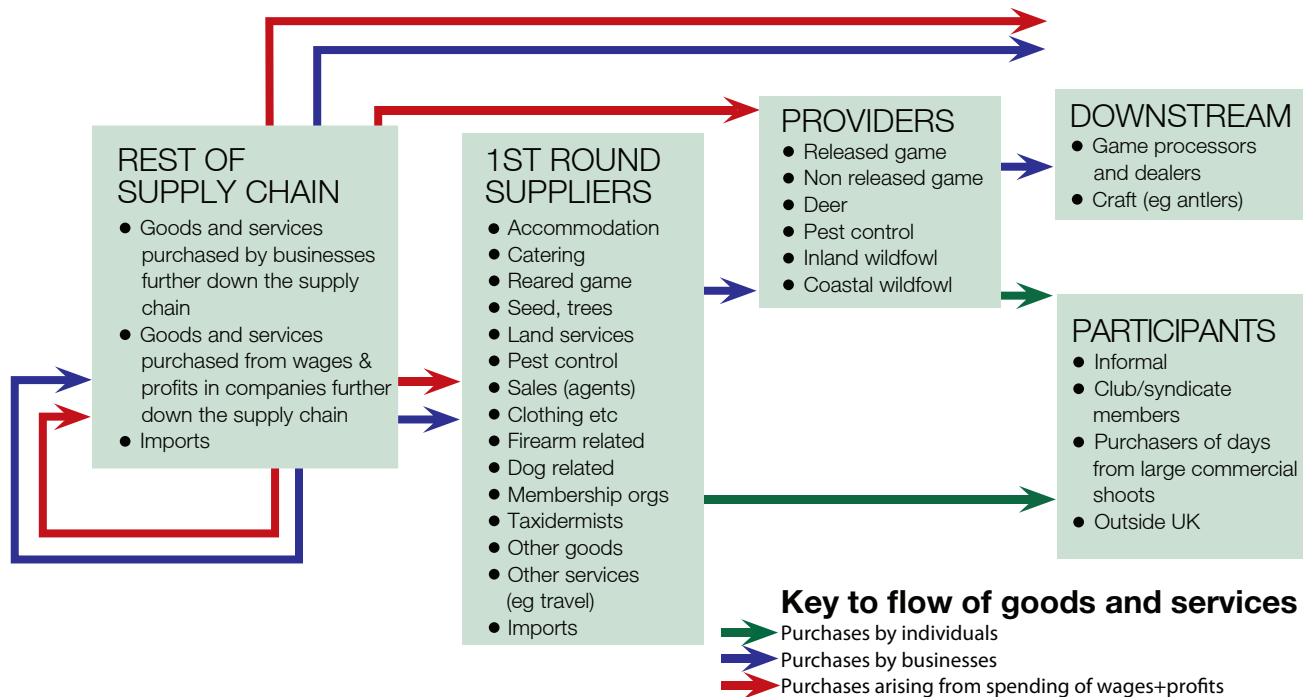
REST OF SUPPLY CHAIN
• Goods and services purchased by businesses further down the supply chain
• Goods and services purchased from wages & profits in companies further down the supply chain
• Imports

1ST ROUND SUPPLIERS
• Accommodation
• Catering
• Reared game
• Seed, trees
• Land services
• Pest control
• Sales (agents)
• Clothing etc
• Firearm related
• Dog related
• Membership orgs
• Taxidermists
• Other goods
• Other services (eg travel)
• Imports

PROVIDERS
• Released game
• Non released game
• Deer
• Pest control
• Inland wildfowl
• Coastal wildfowl

DOWNSTREAM
• Game processors and dealers
• Craft (eg antlers)

PARTICIPANTS
• Informal
• Club/syndicate members
• Purchasers of days from large commercial shoots
• Outside UK

Key to flow of goods and services
Purchases by individuals
Purchases by businesses
Purchases arising from spending of wages+profits